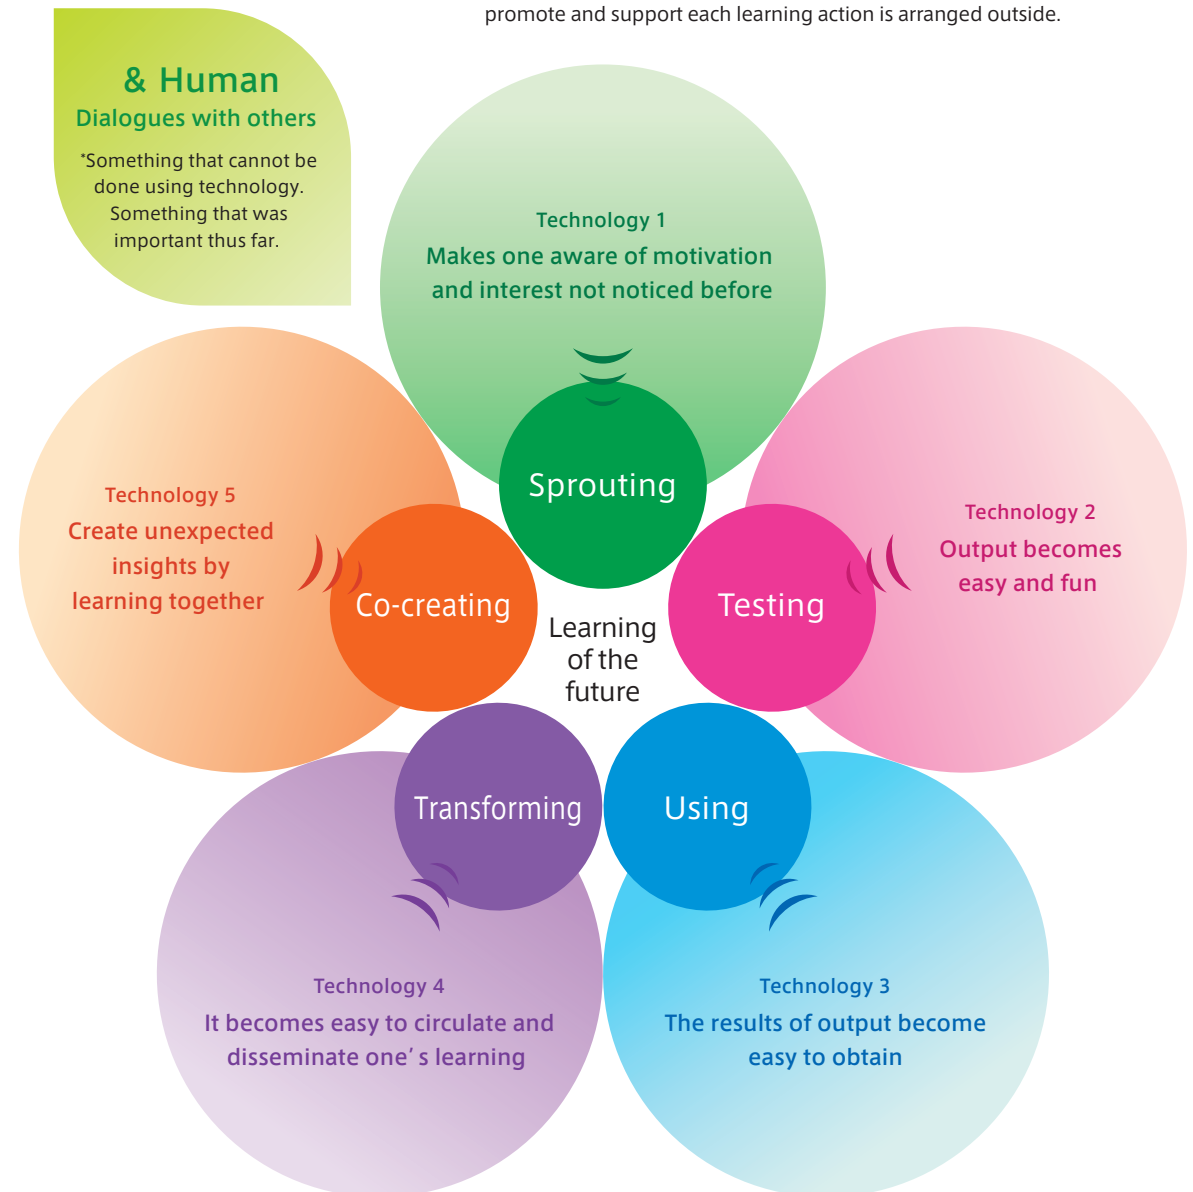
promote and support each learning action is arranged outside.

& Human
Dialogues with others

*Something that cannot be done using technology. Something that was important thus far.

Technology 1
Makes one aware of motivation and interest not noticed before

Sprouting

Technology 5
Create unexpected insights by learning together

Co-creating

Learning of the future

Testing

Technology 2
Output becomes easy and fun

Transforming

Using

Technology 4
It becomes easy to circulate and disseminate one' s learning

Technology 3
The results of output become easy to obtain